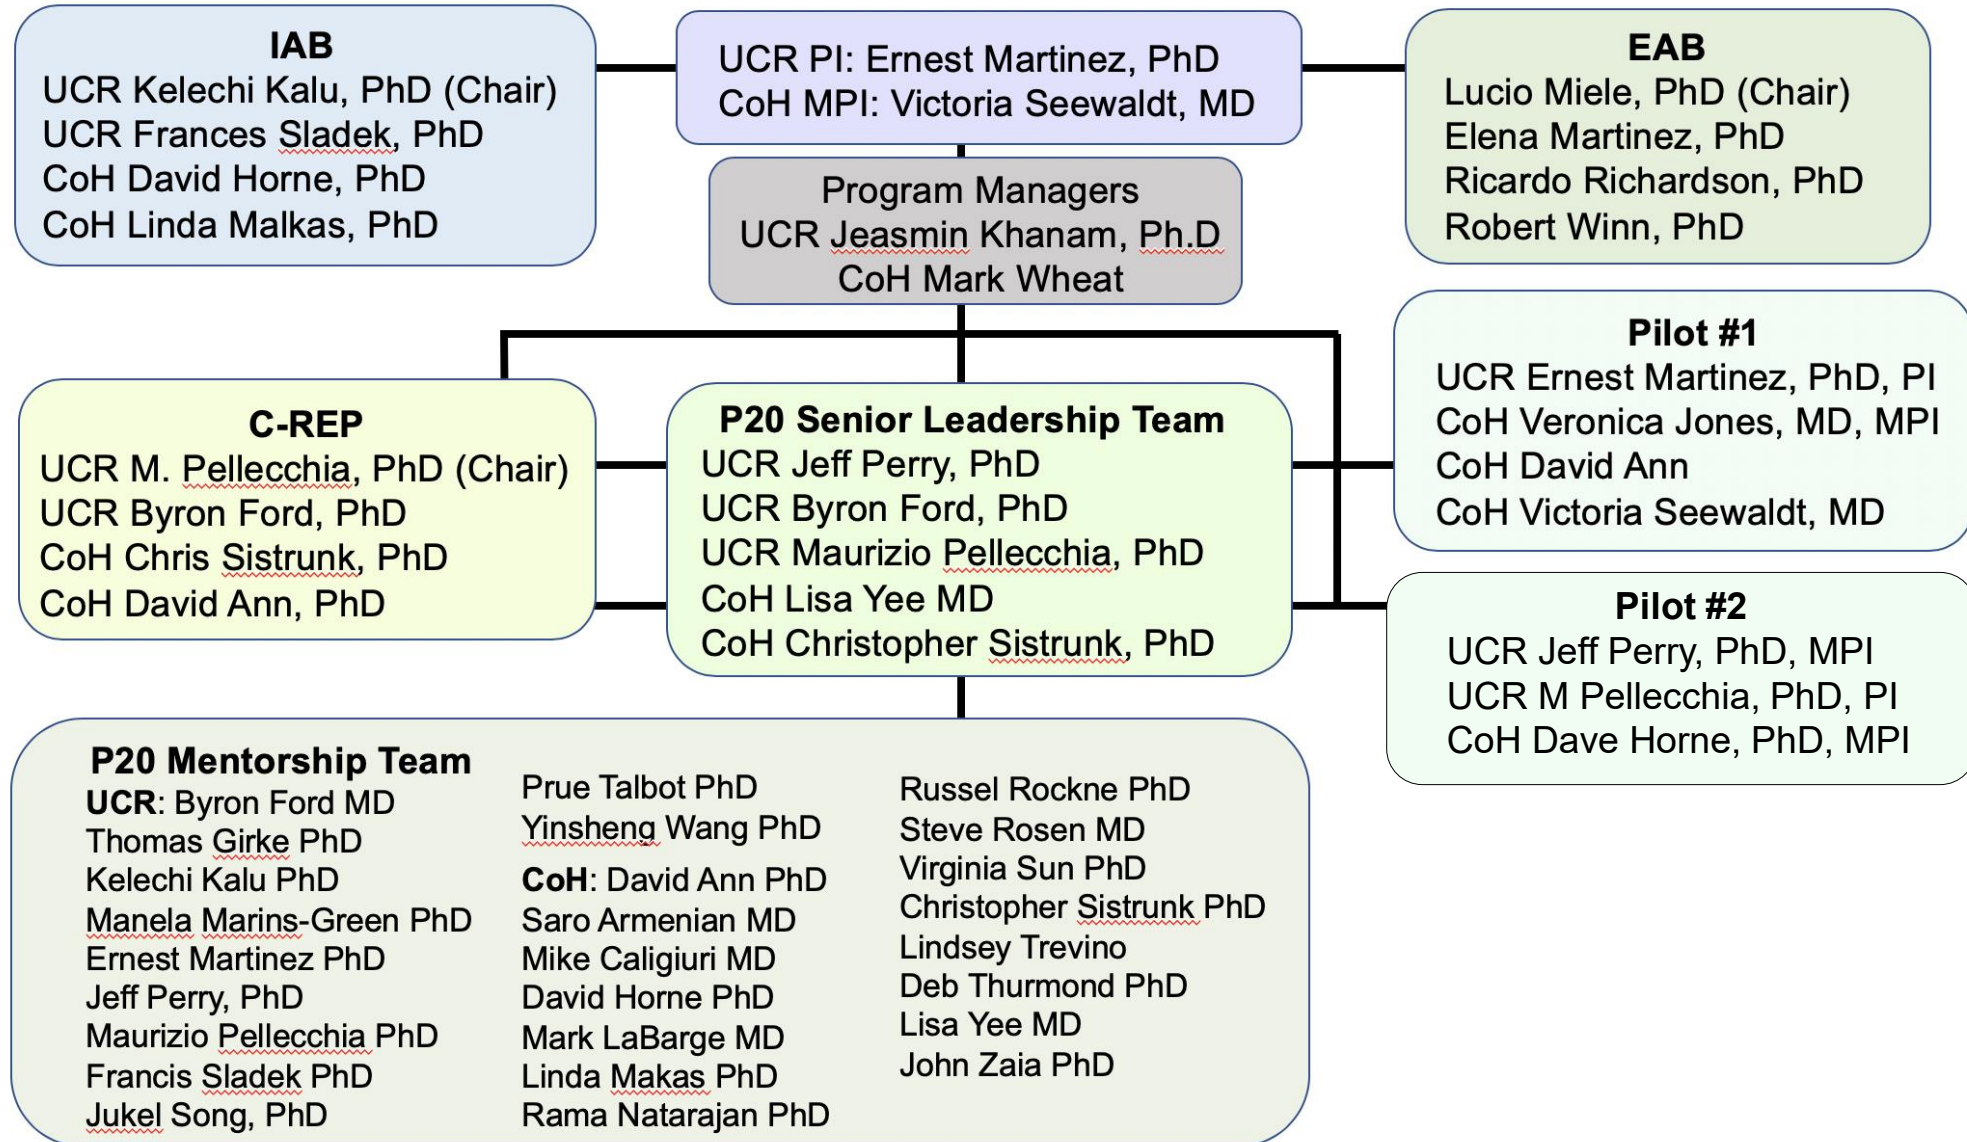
IAB
UCR Kelechi Kalu, PhD (Chair)
UCR Frances Sladek, PhD
CoH David Horne, PhD
CoH Linda Malkas, PhD

UCR PI: Ernest Martinez, PhD
CoH MPI: Victoria Seewaldt, MD

EAB
Lucio Miele, PhD (Chair)
Elena Martinez, PhD
Ricardo Richardson, PhD
Robert Winn, PhD

Program Managers
UCR Jeasmin Khanam, Ph.D
CoH Mark Wheat

Pilot #1
UCR Ernest Martinez, PhD, PI
CoH Veronica Jones, MD, MPI
CoH David Ann
CoH Victoria Seewaldt, MD

C-REP
UCR M. Pellecchia, PhD (Chair)
UCR Byron Ford, PhD
CoH Chris Sistrunk, PhD
CoH David Ann, PhD

P20 Senior Leadership Team
UCR Jeff Perry, PhD
UCR Byron Ford, PhD
UCR Maurizio Pellecchia, PhD
CoH Lisa Yee MD
CoH Christopher Sistrunk, PhD

Pilot #2
UCR Jeff Perry, PhD, MPI
UCR M Pellecchia, PhD, PI
CoH Dave Horne, PhD, MPI

P20 Mentorship Team
UCR: Byron Ford MD
Thomas Girke PhD
Kelechi Kalu PhD
Manela Marins-Green PhD
Ernest Martinez PhD
Jeff Perry, PhD
Maurizio Pellecchia PhD
Francis Sladek PhD
Jukel Song, PhD

Prue Talbot PhD
Yinsheng Wang PhD
CoH: David Ann PhD
Saro Armenian MD
Mike Caligiuri MD
David Horne PhD
Mark LaBarge MD
Linda Makas PhD
Rama Natarajan PhD

Russel Rockne PhD
Steve Rosen MD
Virginia Sun PhD
Christopher Sistrunk PhD
Lindsey Trevino
Deb Thurmond PhD
Lisa Yee MD
John Zaia PhD